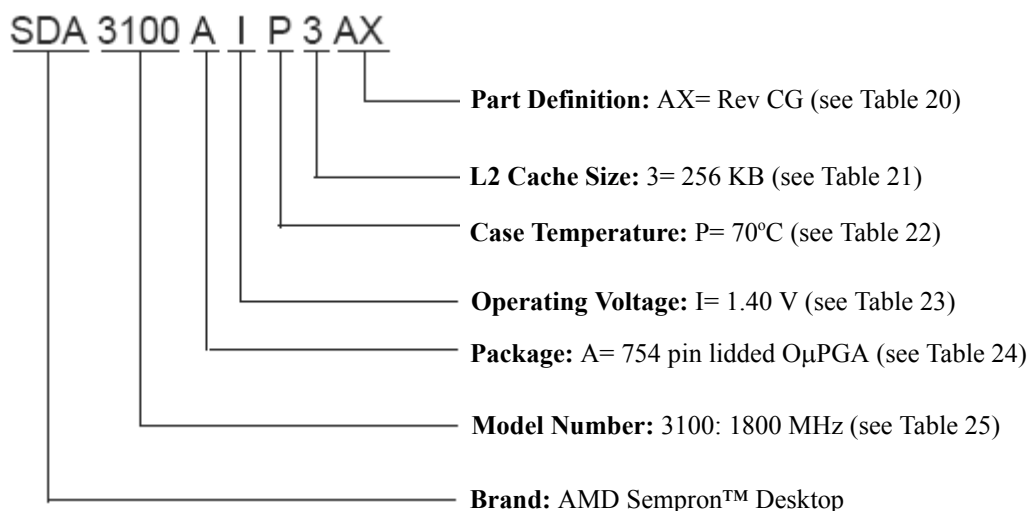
SDA 3100 A I P 3 AX

**Part Definition:** AX= Rev CG (see Table 20)

**L2 Cache Size:** 3= 256 KB (see Table 21)

**Case Temperature:** P= 70ºC (see Table 22)

**Operating Voltage:** I= 1.40 V (see Table 23)

**Package:** A= 754 pin lidded OμPGA (see Table 24)

**Model Number:** 3100: 1800 MHz (see Table 25)

**Brand:** AMD Sempron™ Desktop